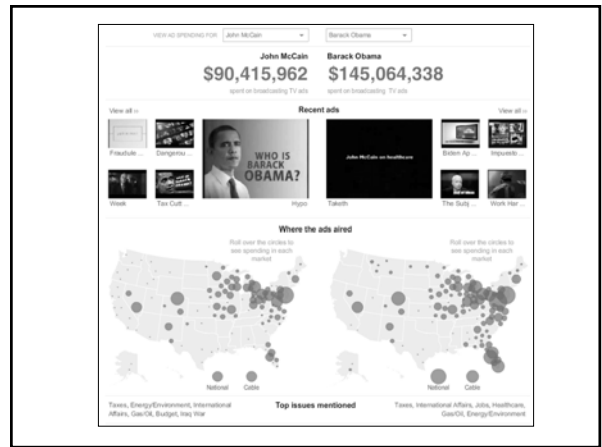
VIEW AD SPENDING FOR John McCain Barack Obama

John McCain
$90,415,962
spent on broadcasting TV ads

Barack Obama
$145,064,338
spent on broadcasting TV ads

View all »
Recent ads
View all »

Fraudule...
Dangerou...
WHO IS BARACK OBAMA?
Hypo
John McCain on healthcare
Taketh
Biden Ap...
Impuesto...
Week
Tax Cutt...
The Subj...
Work Har...

Where the ads aired

Roll over the circles to see spending in each market

Roll over the circles to see spending in each market

National
Cable

National
Cable

Taxes, Energy/Environment, International Affairs, Gas/Oil, Budget, Iraq War

Top issues mentioned

Taxes, International Affairs, Jobs, Healthcare, Gas/Oil, Energy/Environment